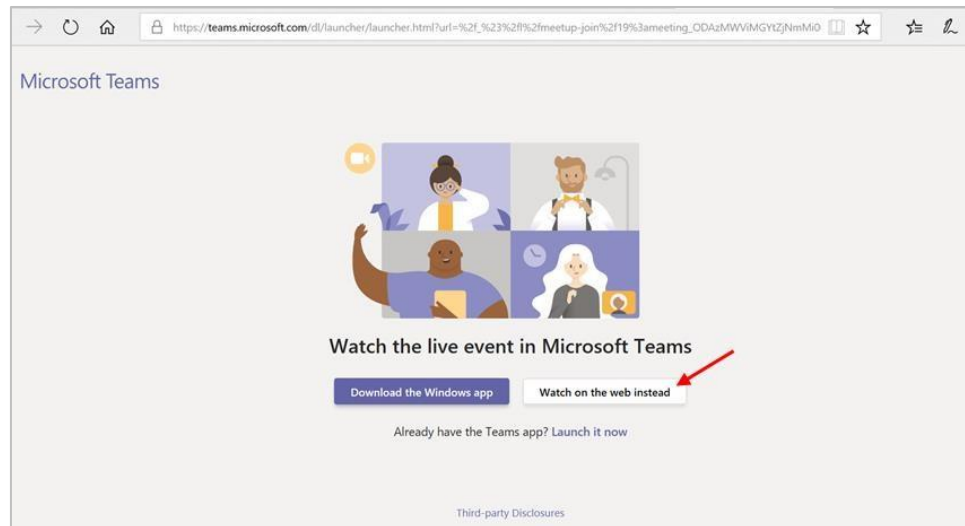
https://teams.microsoft.com/dl/launcher/launcher.html?url=%2f_%23%2fl%2fmeetup-join%2f19%3ameeting_ODAzMWViMGYtZjNmMi0

Microsoft Teams

Watch the live event in Microsoft Teams

Download the Windows app

Watch on the web instead

Already have the Teams app? Launch it now

Third-party Disclosures